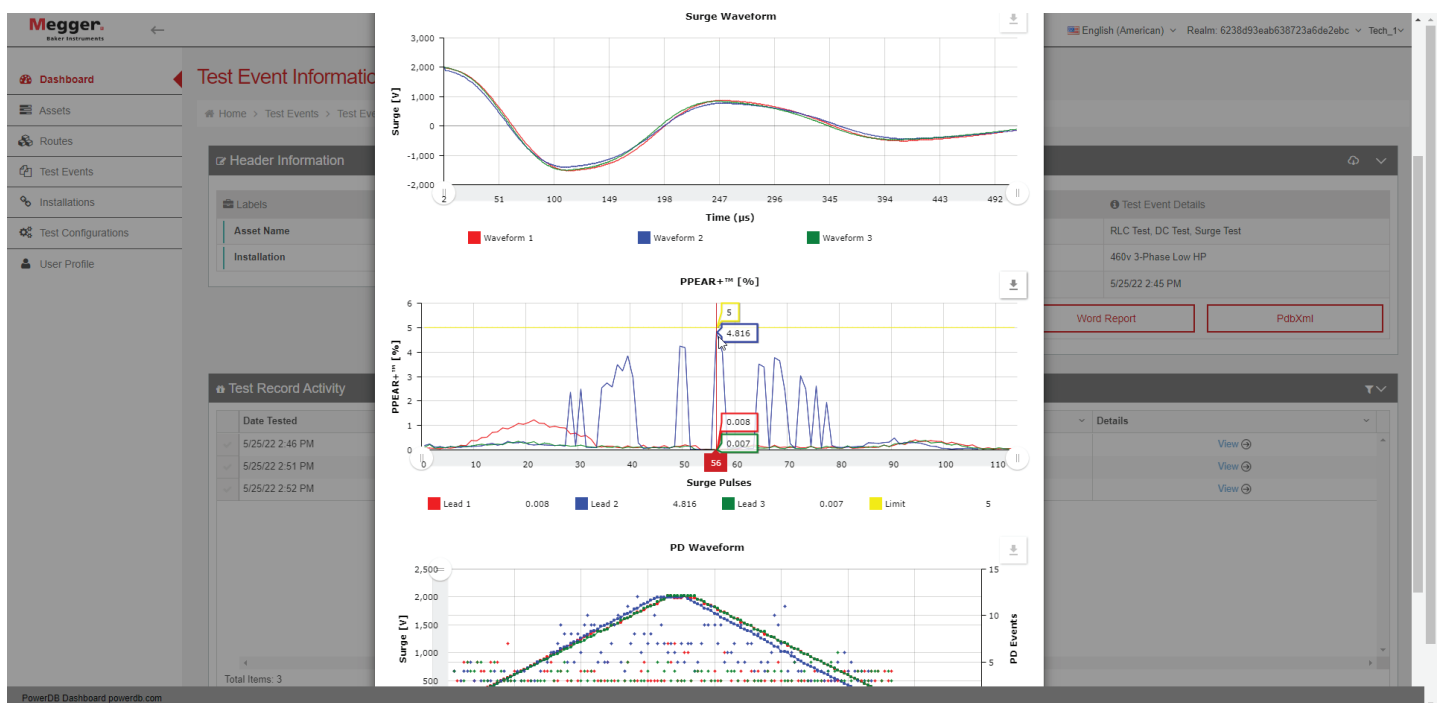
Megger.
Baker Instruments

English (American) Realm: 6238d93eab638723a6de2ebc Tech_1

Dashboard
Assets
Routes
Test Events
Installations
Test Configurations
User Profile

Test Event Informatio

Home > Test Events > Test Eve

Header Information

Labels
Asset Name
Installation

Test Event Details
RLC Test, DC Test, Surge Test
460v 3-Phase Low HP
5/25/22 2:45 PM

Word Report
PdbXml

Test Record Activity

| Date Tested | Details |
|---|---|
| 5/25/22 2:46 PM | View |
| 5/25/22 2:51 PM | View |
| 5/25/22 2:52 PM | View |

Total Items: 3

Surge Waveform
3,000
2,000
1,000
0
-1,000
-2,000
Surge [V]
2 51 100 149 198 247 296 345 394 443 492
Time (µs)
Waveform 1 Waveform 2 Waveform 3

PPEAR+™ [%]
6
5
4
3
2
1
0
PPEAR+™ [%]
5
4.816
0.008
0.007
0 10 20 30 40 50 56 60 70 80 90 100 110
Surge Pulses
Lead 1 0.008 Lead 2 4.816 Lead 3 0.007 Limit 5

PD Waveform
2,500
2,000
1,500
1,000
500
Surge [V]
15
10
5
PD Events

PowerDB Dashboard powerdb.com